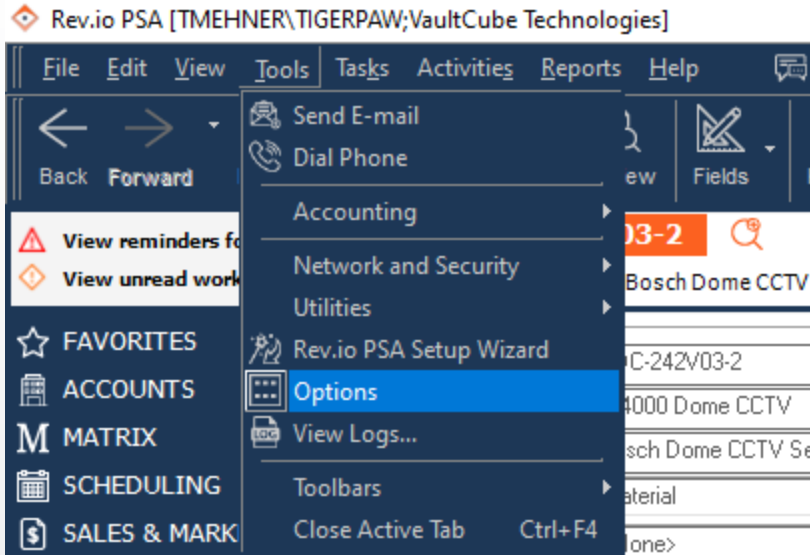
Rev.io PSA [TMEHNER\TIGERPAW;VaultCube Technologies]

File Edit View Tools Tasks Activities Reports Help

Back Forward

Send E-mail
Dial Phone
Accounting
Network and Security
Utilities
Rev.io PSA Setup Wizard
Options
View Logs...
Toolbars
Close Active Tab Ctrl+F4

ew Fields

View reminders fo
View unread work

03-2
Bosch Dome CCTV

FAVORITES
ACCOUNTS
MATRIX
SCHEDULING
SALES & MARK

C-242V03-2
4000 Dome CCTV
sch Dome CCTV Se
aterial
lone>